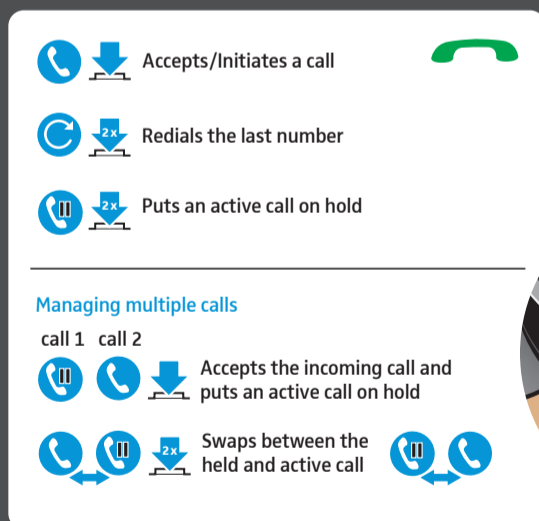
Accepts/Initiates a call

2x Redials the last number

2x Puts an active call on hold

Managing multiple calls

call 1 call 2

Accepts the incoming call and puts an active call on hold

2x Swaps between the held and active call